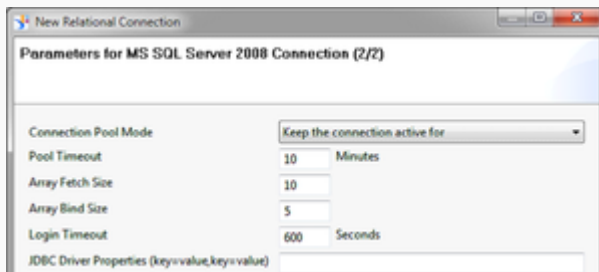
New Relational Connection

Parameters for MS SQL Server 2008 Connection (2/2)

| | |
|---|---|
| Connection Pool Mode | Keep the connection active for |
| Pool Timeout | 10 Minutes |
| Array Fetch Size | 10 |
| Array Bind Size | 5 |
| Login Timeout | 600 Seconds |
| JDBC Driver Properties (key=value,key=value) | |